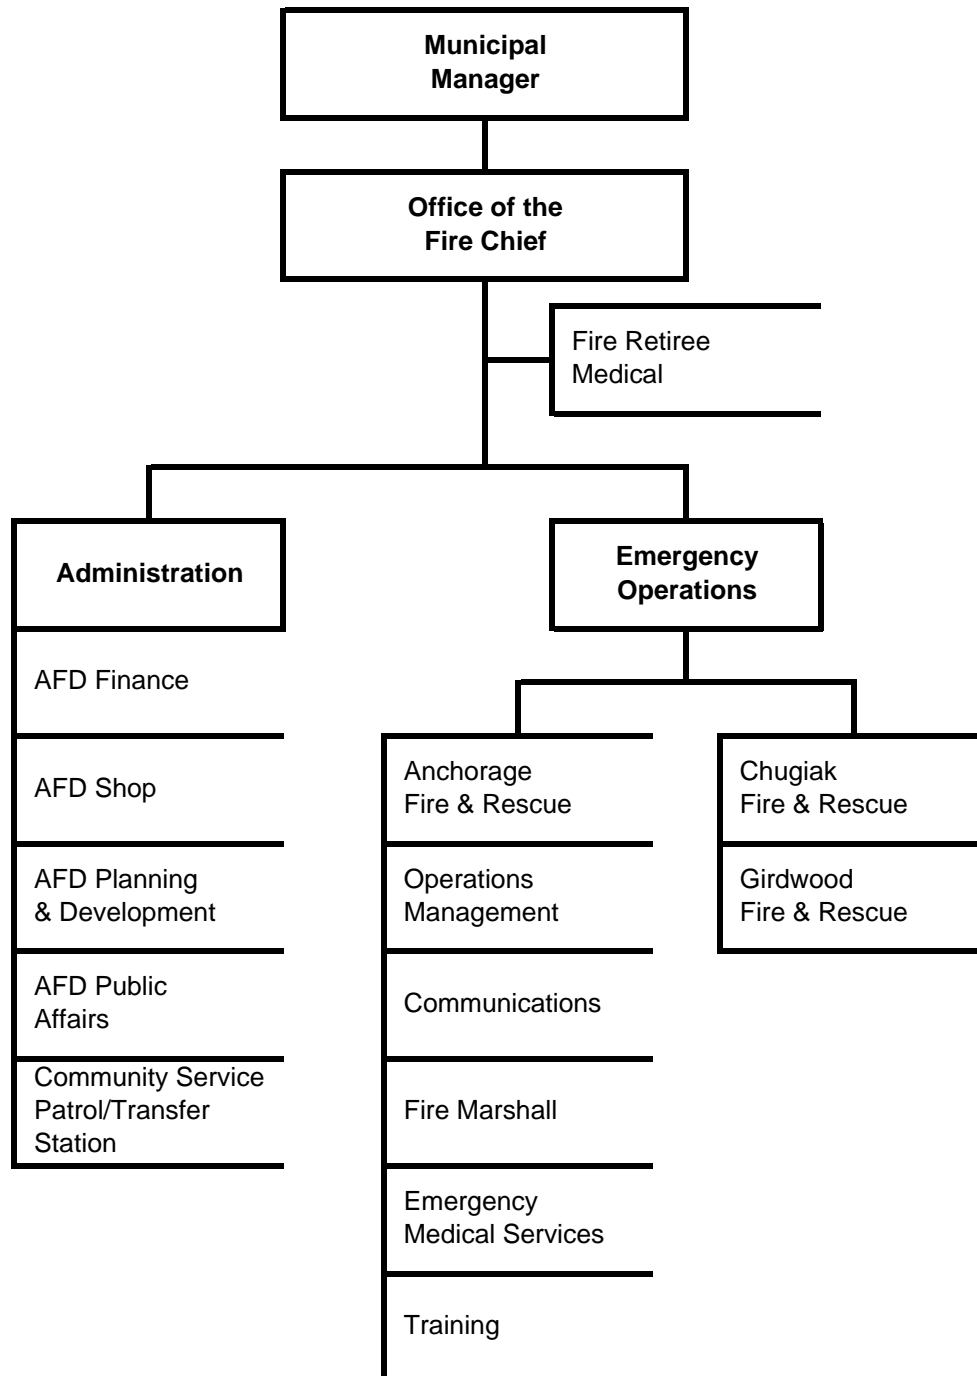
Municipal Manager

Office of the Fire Chief

Fire Retiree Medical

Administration

AFD Finance

AFD Shop

AFD Planning & Development

AFD Public Affairs

Community Service Patrol/Transfer Station

Emergency Operations

Anchorage Fire & Rescue

Operations Management

Communications

Fire Marshall

Emergency Medical Services

Training

Chugiak Fire & Rescue

Girdwood Fire & Rescue